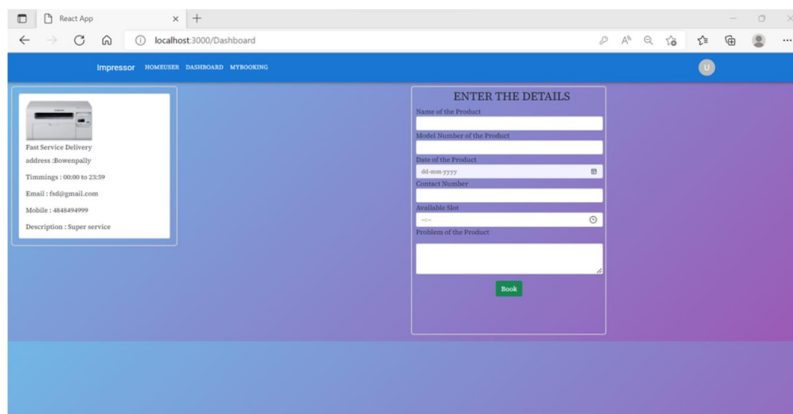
React App

localhost:3000/Dashboard

Impressor HOMEUSER DASHBOARD MYBOOKING

U

Fast Service Delivery

address :Bowenpally

Timmings : 00:00 to 23:59

Email : fsd@gmail.com

Mobile : 4848494999

Description : Super service

ENTER THE DETAILS

Name of the Product

Model Number of the Product

Date of the Product

dd-mm-yyyy

Contact Number

Available Slot

--:--

Problem of the Product

Book